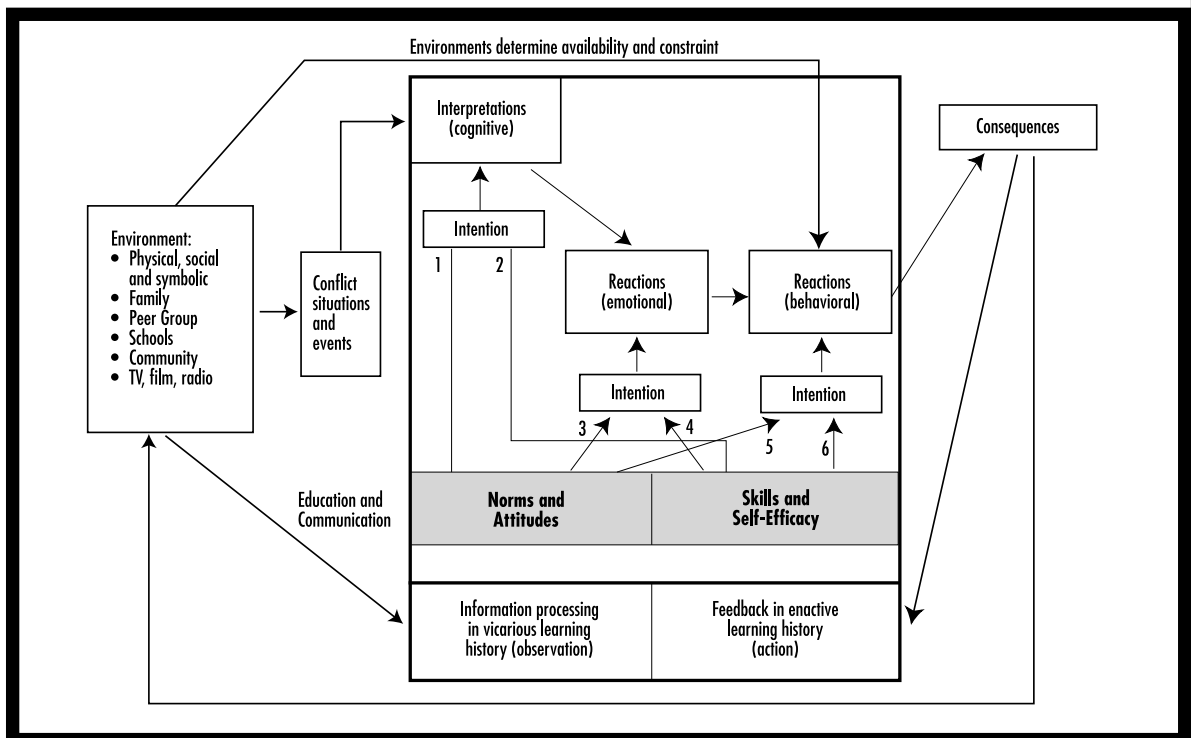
Environments determine availability and constraint

Interpretations (cognitive)

Consequences

Intention

Environment:
• Physical, social and symbolic
• Family
• Peer Group
• Schools
• Community
• TV, film, radio

Conflict situations and events

1

2

Reactions (emotional)

Reactions (behavioral)

Intention

Intention

3

4

5

6

Education and Communication

Norms and Attitudes

Skills and Self-Efficacy

Information processing in vicarious learning history (observation)

Feedback in enactive learning history (action)